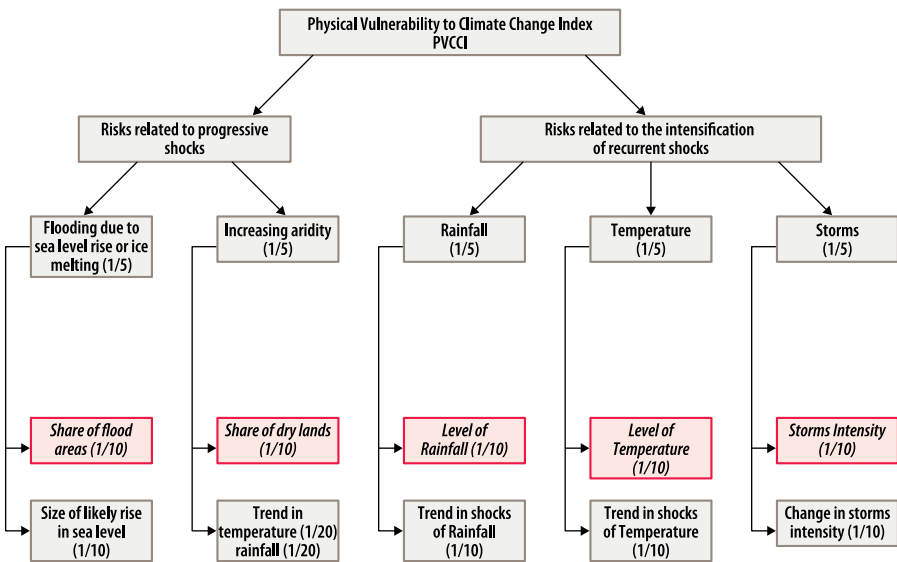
Physical Vulnerability to Climate Change Index
PVCCI

Risks related to progressive shocks

Risks related to the intensification of recurrent shocks

Flooding due to sea level rise or ice melting (1/5)

Share of flood areas (1/10)

Size of likely rise in sea level (1/10)

Increasing aridity (1/5)

Share of dry lands (1/10)

Trend in temperature (1/20) rainfall (1/20)

Rainfall (1/5)

Level of Rainfall (1/10)

Trend in shocks of Rainfall (1/10)

Temperature (1/5)

Level of Temperature (1/10)

Trend in shocks of Temperature (1/10)

Storms (1/5)

Storms Intensity (1/10)

Change in storms intensity (1/10)